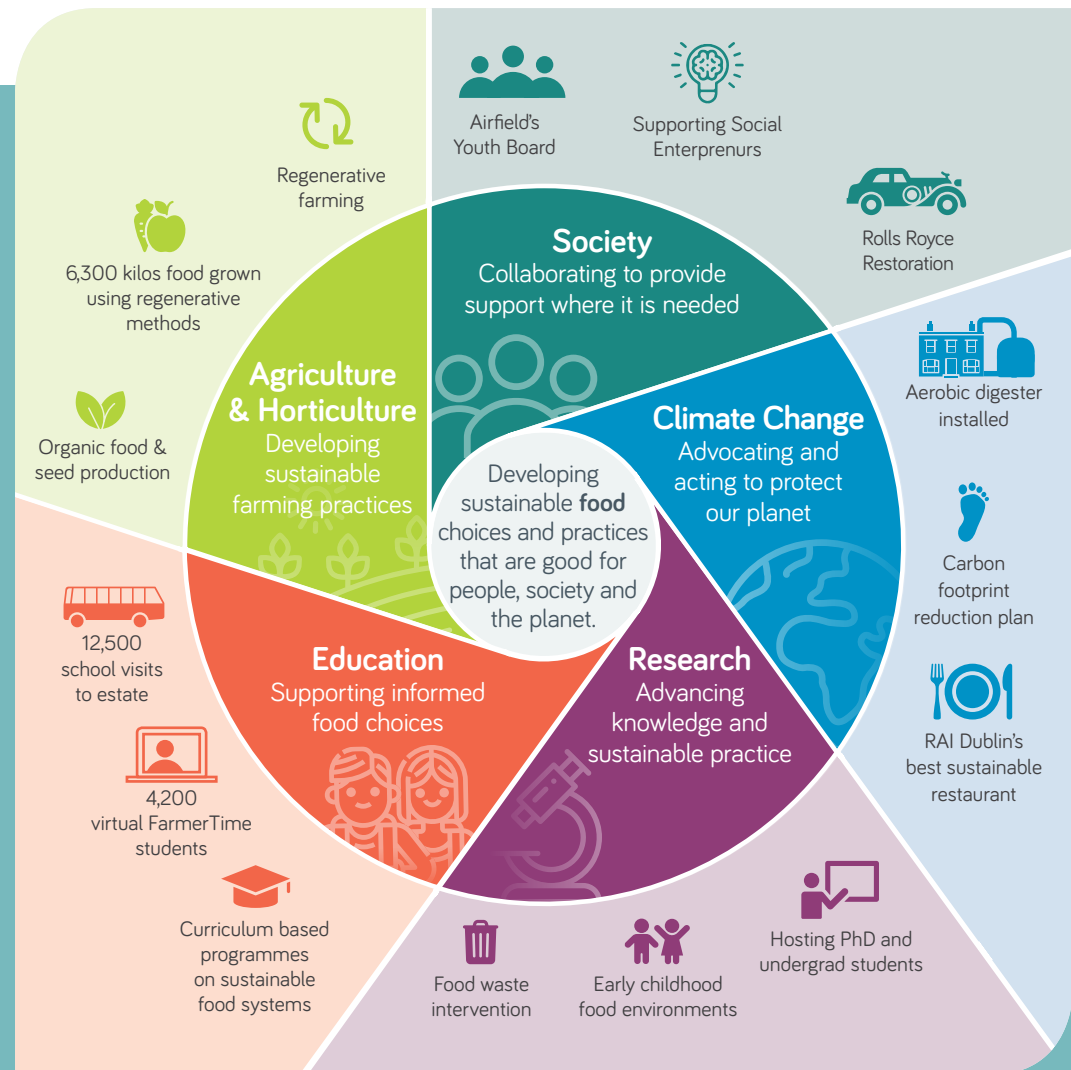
Airfield's Youth Board

Supporting Social Enterprenurs

Rolls Royce Restoration

Regenerative farming

6,300 kilos food grown using regenerative methods

Organic food & seed production

Society
Collaborating to provide support where it is needed

Agriculture & Horticulture
Developing sustainable farming practices

Climate Change
Advocating and acting to protect our planet

Developing sustainable **food** choices and practices that are good for people, society and the planet.

Aerobic digester installed

Carbon footprint reduction plan

RAI Dublin's best sustainable restaurant

12,500 school visits to estate

4,200 virtual FarmerTime students

Curriculum based programmes on sustainable food systems

Education
Supporting informed food choices

Research
Advancing knowledge and sustainable practice

Food waste intervention

Early childhood food environments

Hosting PhD and undergrad students